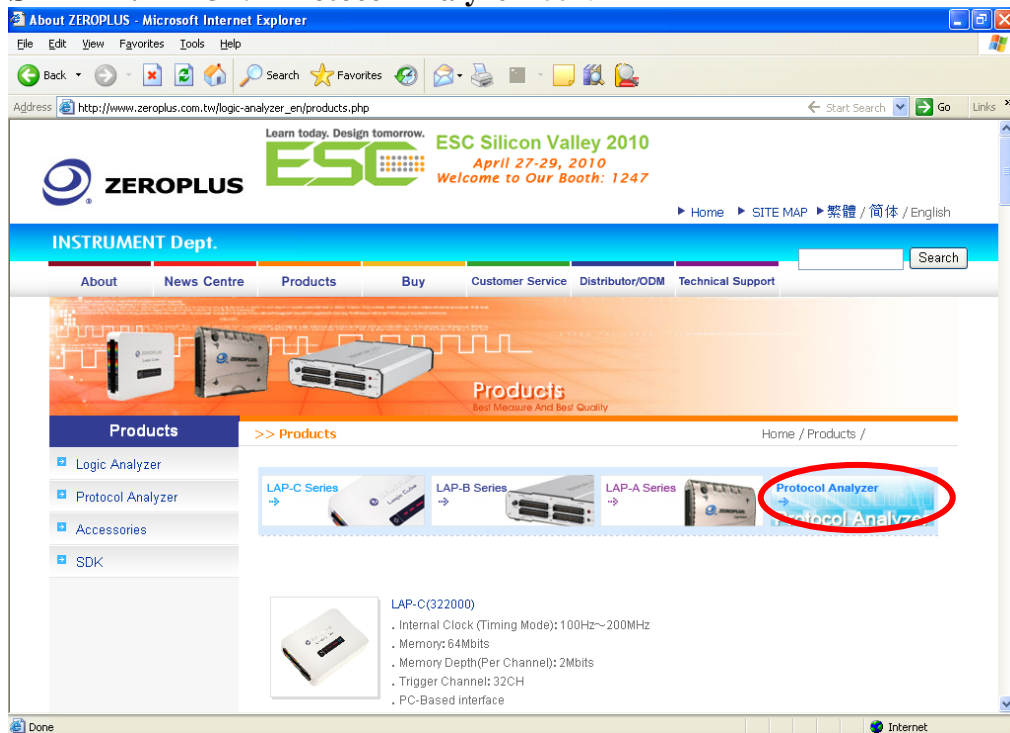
About ZEROPLUS - Microsoft Internet Explorer

File Edit View Favorites Tools Help

Back Search Favorites

Address http://www.zeroplus.com.tw/logic-analyzer_en/products.php

Start Search Go Links

ZEROPLUS

Learn today. Design tomorrow.

ESC Silicon Valley 2010
April 27-29, 2010
Welcome to Our Booth: 1247

▶ Home ▶ SITE MAP ▶繁體 / 简体 / English

INSTRUMENT Dept.

Search

About News Centre Products Buy Customer Service Distributor/ODM Technical Support

Products
Best Measure And Best Quality

Products

>> Products

Home / Products /

Logic Analyzer

Protocol Analyzer

Accessories

SDK

LAP-C Series

LAP-B Series

LAP-A Series

Protocol Analyzer

Protocol Analyzer

LAP-C(322000)

. Internal Clock (Timing Mode): 100Hz~200MHz

. Memory: 64Mbits

. Memory Depth(Per Channel): 2Mbits

. Trigger Channel: 32CH

. PC-Based interface

Done

Internet